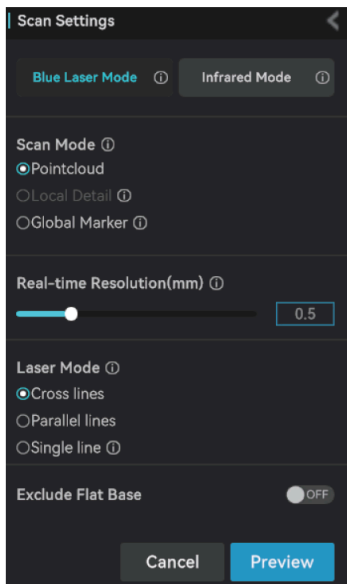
Scan Settings

Blue Laser Mode ⓘ
Infrared Mode ⓘ

Scan Mode ⓘ
Pointcloud
Local Detail ⓘ
Global Marker ⓘ

Real-time Resolution(mm) ⓘ
0.5

Laser Mode ⓘ
Cross lines
Parallel lines
Single line ⓘ

Exclude Flat Base
OFF

Cancel
Preview